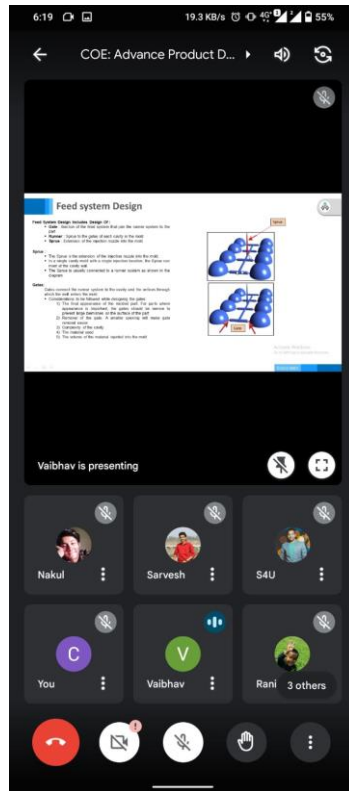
6:19

19.3 KB/s 55%

COE: Advance Product D...

Feed system Design

Feed System Design Includes Design Of :
• Gate : Section of the Feed system that join the runner system to the part
• Runner : Sprue to the gates of each cavity in the mold
• Sprue : Extension of the injection nozzle into the mold

Sprue :
• The Sprue is the extension of the injection nozzle into the mold.
• In a single cavity mold with a single injection location, the Sprue can meet of the cavity wall.
• The Sprue is usually connected to a runner system as shown in the images.

Gates :
Gates connect the runner system to the cavity and the archives through which the melt enters the mold.
• Considerations to be followed while designing the gates
1) The final appearance of the molded part. For parts where appearance is important, the gates should be remove to prevent large blemishes on the surface of the part
2) Removal of the gate. A smaller opening will make gate removal easier
3) Geometry of the cavity
4) The material used
5) The volume of the material injected into the mold.

Sprue

Gate

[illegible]

Vaibhav is presenting

Nakul

Sarvesh

S4U

C
You

V
Vaibhav

Rani

3 others